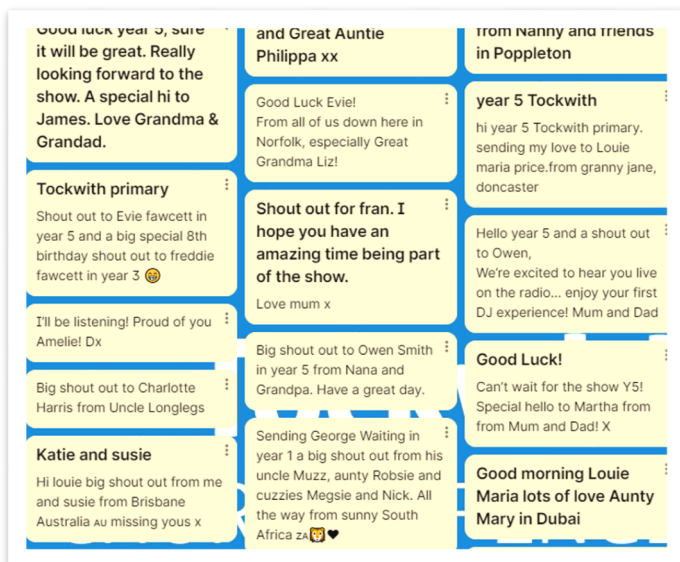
Good luck year 5, sure it will be great. Really looking forward to the show. A special hi to James. Love Grandma & Grandad.

Tockwith primary

Shout out to Evie fawcett in year 5 and a big special 8th birthday shout out to freddie fawcett in year 3 😁

I'll be listening! Proud of you Amelie! Dx

Big shout out to Charlotte Harris from Uncle Longlegs

Katie and susie

Hi louie big shout out from me and susie from Brisbane Australia AU missing yous x

and Great Auntie Philippa xx

Good Luck Evie! From all of us down here in Norfolk, especially Great Grandma Liz!

Shout out for fran. I hope you have an amazing time being part of the show.

Love mum x

Big shout out to Owen Smith in year 5 from Nana and Grandpa. Have a great day.

Sending George Waiting in year 1 a big shout out from his uncle Muzz, aunty Robsie and cuzzies Megsie and Nick. All the way from sunny South Africa ZA 🦁❤

from Nanny and friends in Poppleton

year 5 Tockwith

hi year 5 Tockwith primary. sending my love to Louie maria price.from granny jane, doncaster

Hello year 5 and a shout out to Owen, We're excited to hear you live on the radio... enjoy your first DJ experience! Mum and Dad

Good Luck!

Can't wait for the show Y5! Special hello to Martha from from Mum and Dad! X

Good morning Louie Maria lots of love Aunty Mary in Dubai